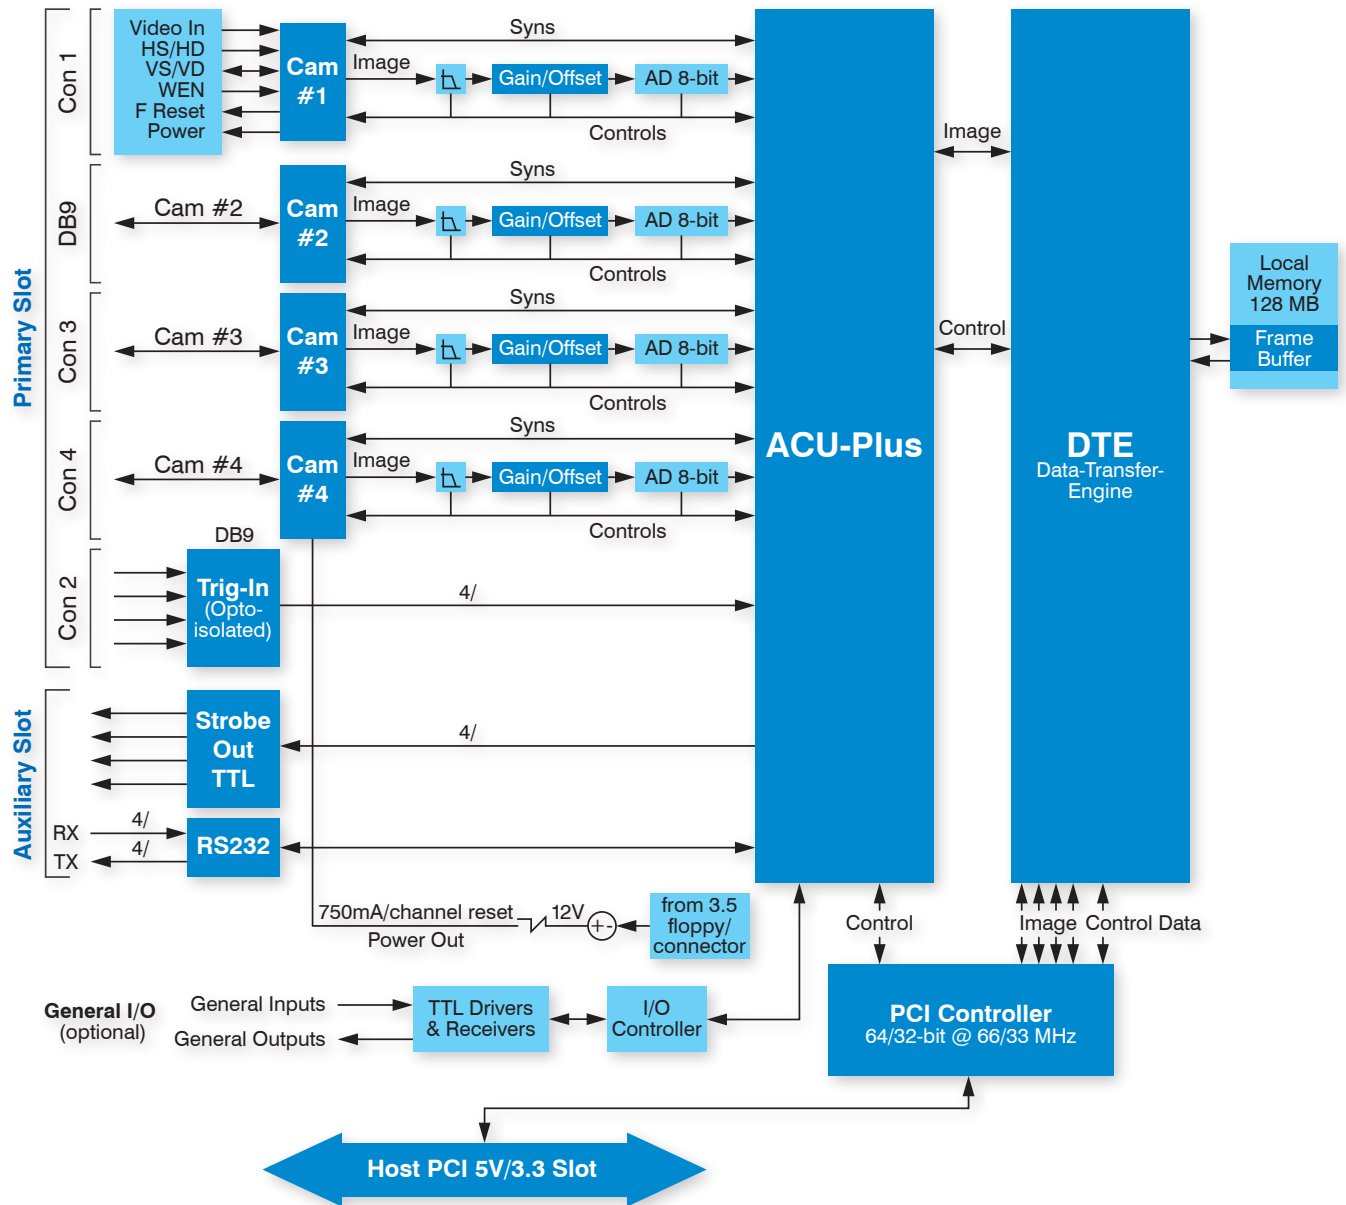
Primary Slot

Con 1

Video In
HS/HD
VS/VD
WEN
F Reset
Power

Cam #1

Syns
Image
Gain/Offset
AD 8-bit
Controls

DB9

Cam #2

Cam #2

Syns
Image
Gain/Offset
AD 8-bit
Controls

Con 3

Cam #3

Cam #3

Syns
Image
Gain/Offset
AD 8-bit
Controls

Con 4

Cam #4

Cam #4

Syns
Image
Gain/Offset
AD 8-bit
Controls

DB9

Con 2

Trig-In (Opto-isolated)

4/

Auxiliary Slot

Strobe Out TTL

4/

RX
TX
4/
4/
RS232

ACU-Plus

Image

Control

DTE
Data-Transfer-Engine

Local Memory 128 MB
Frame Buffer

750mA/channel reset
12V
Power Out

from 3.5 floppy/ connector

Control

Image Control Data

General I/O (optional)

General Inputs
General Outputs

TTL Drivers & Receivers

I/O Controller

PCI Controller
64/32-bit @ 66/33 MHz

Host PCI 5V/3.3 Slot